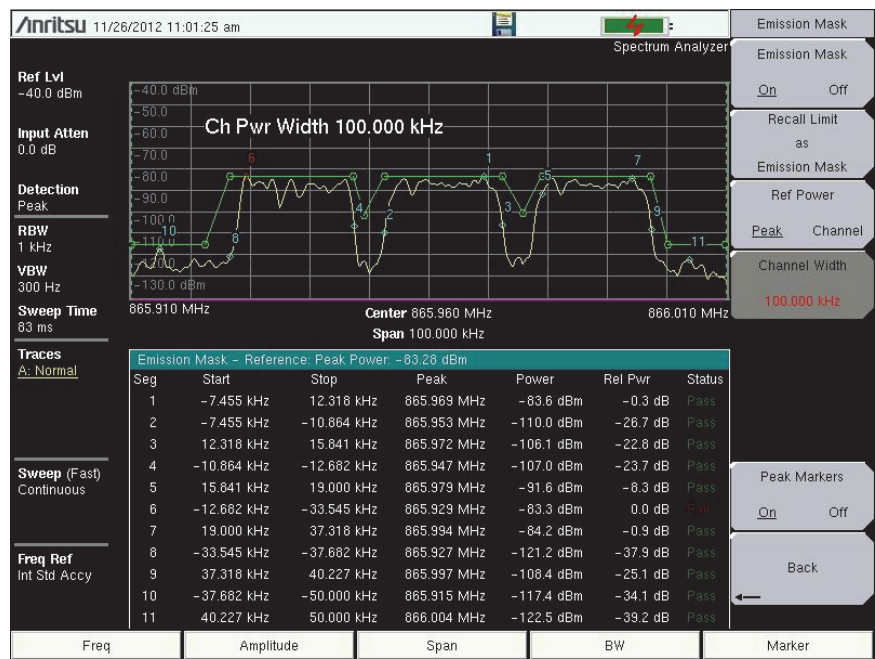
/inritsu 11/26/2012 11:01:25 am

Spectrum Analyzer

Ref Lvl
-40.0 dBm

Input Atten
0.0 dB

Detection
Peak

RBW
1 kHz

VBW
300 Hz

Sweep Time
83 ms

Traces
A: Normal

Sweep (Fast)
Continuous

Freq Ref
Int Std Accy

-40.0 dBm
-50.0
-60.0
-70.0
-80.0
-90.0
-100.0
-110.0
-120.0
-130.0 dBm

Ch Pwr Width 100.000 kHz

6 1 5 7 4 2 3 9 10 8 11

865.910 MHz
Center 865.960 MHz
Span 100.000 kHz
866.010 MHz

Emission Mask – Reference: Peak Power: -83.28 dBm

| Seg | Start | Stop | Peak | Power | Rel Pwr | Status |
|---|---|---|---|---|---|---|
| 1 | -7.455 kHz | 12.318 kHz | 865.969 MHz | -83.6 dBm | -0.3 dB | Pass |
| 2 | -7.455 kHz | -10.864 kHz | 865.953 MHz | -110.0 dBm | -26.7 dB | Pass |
| 3 | 12.318 kHz | 15.841 kHz | 865.972 MHz | -106.1 dBm | -22.8 dB | Pass |
| 4 | -10.864 kHz | -12.682 kHz | 865.947 MHz | -107.0 dBm | -23.7 dB | Pass |
| 5 | 15.841 kHz | 19.000 kHz | 865.979 MHz | -91.6 dBm | -8.3 dB | Pass |
| 6 | -12.682 kHz | -33.545 kHz | 865.929 MHz | -83.3 dBm | 0.0 dB | Fail |
| 7 | 19.000 kHz | 37.318 kHz | 865.994 MHz | -84.2 dBm | -0.9 dB | Pass |
| 8 | -33.545 kHz | -37.682 kHz | 865.927 MHz | -121.2 dBm | -37.9 dB | Pass |
| 9 | 37.318 kHz | 40.227 kHz | 865.997 MHz | -108.4 dBm | -25.1 dB | Pass |
| 10 | -37.682 kHz | -50.000 kHz | 865.915 MHz | -117.4 dBm | -34.1 dB | Pass |
| 11 | 40.227 kHz | 50.000 kHz | 866.004 MHz | -122.5 dBm | -39.2 dB | Pass |

Emission Mask

Emission Mask
On Off

Recall Limit as Emission Mask

Ref Power
Peak Channel

Channel Width
100.000 kHz

Peak Markers
On Off

Back

Freq | Amplitude | Span | BW | Marker